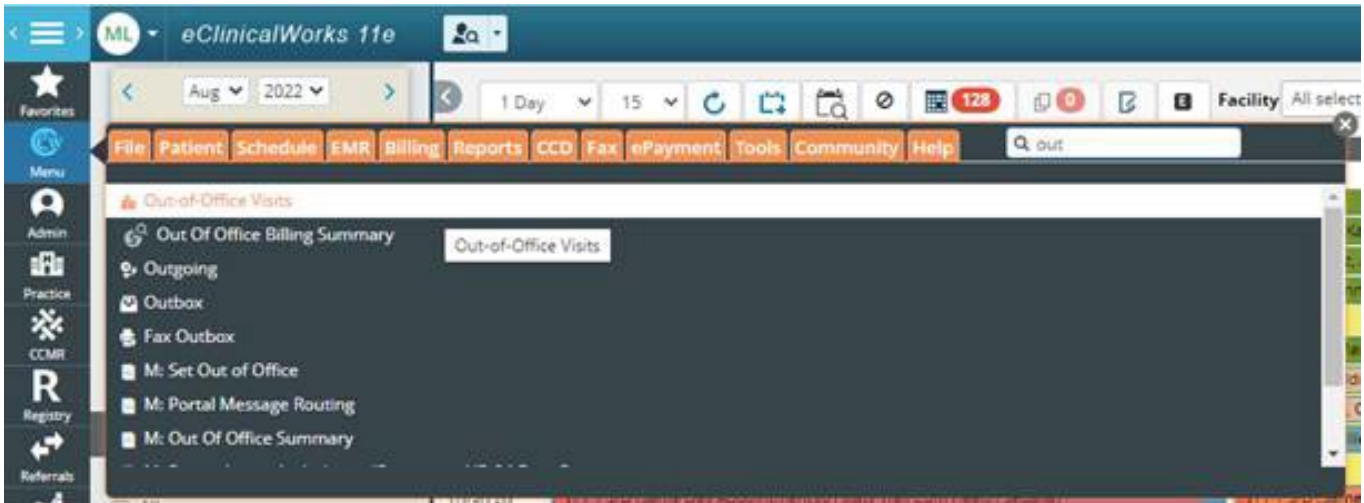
ML eClinicalWorks 11e

Favorites
Menu
Admin
Practice
CCMR
R
Registry
Referrals

Aug 2022
1 Day 15 128 0 Facility All select

File Patient Schedule EMR Billing Reports CCD Fax ePayment Tools Community Help
out

Out-of-Office Visits
Out Of Office Billing Summary
Out-of-Office Visits
Outgoing
Outbox
Fax Outbox
M: Set Out of Office
M: Portal Message Routing
M: Out Of Office Summary
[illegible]